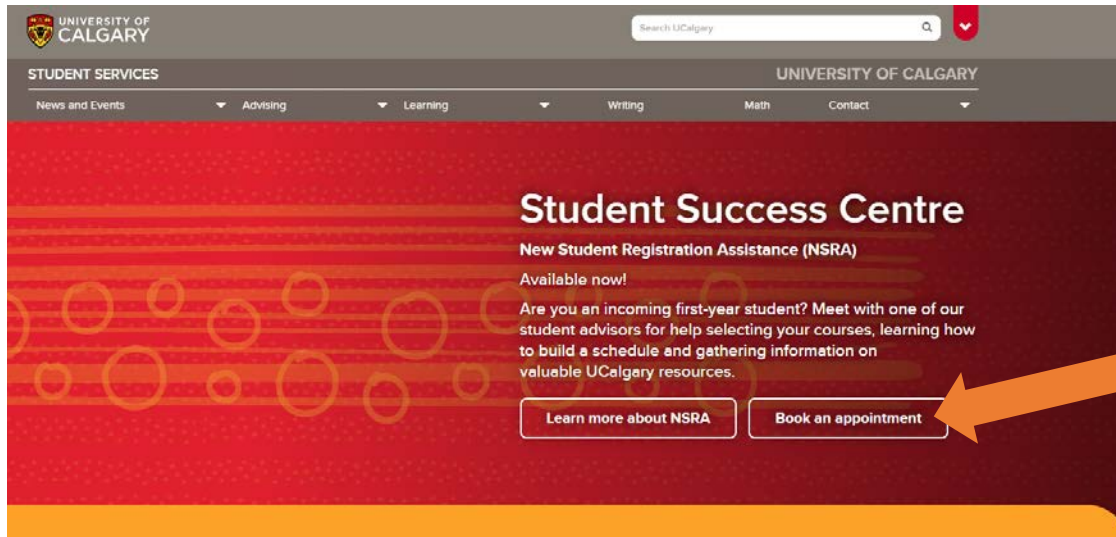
UNIVERSITY OF CALGARY

Search UCalgary

STUDENT SERVICES

UNIVERSITY OF CALGARY

News and Events
Advising
Learning
Writing
Math
Contact

Student Success Centre

New Student Registration Assistance (NSRA)

Available now!

Are you an incoming first-year student? Meet with one of our student advisors for help selecting your courses, learning how to build a schedule and gathering information on valuable UCalgary resources.

Learn more about NSRA

Book an appointment